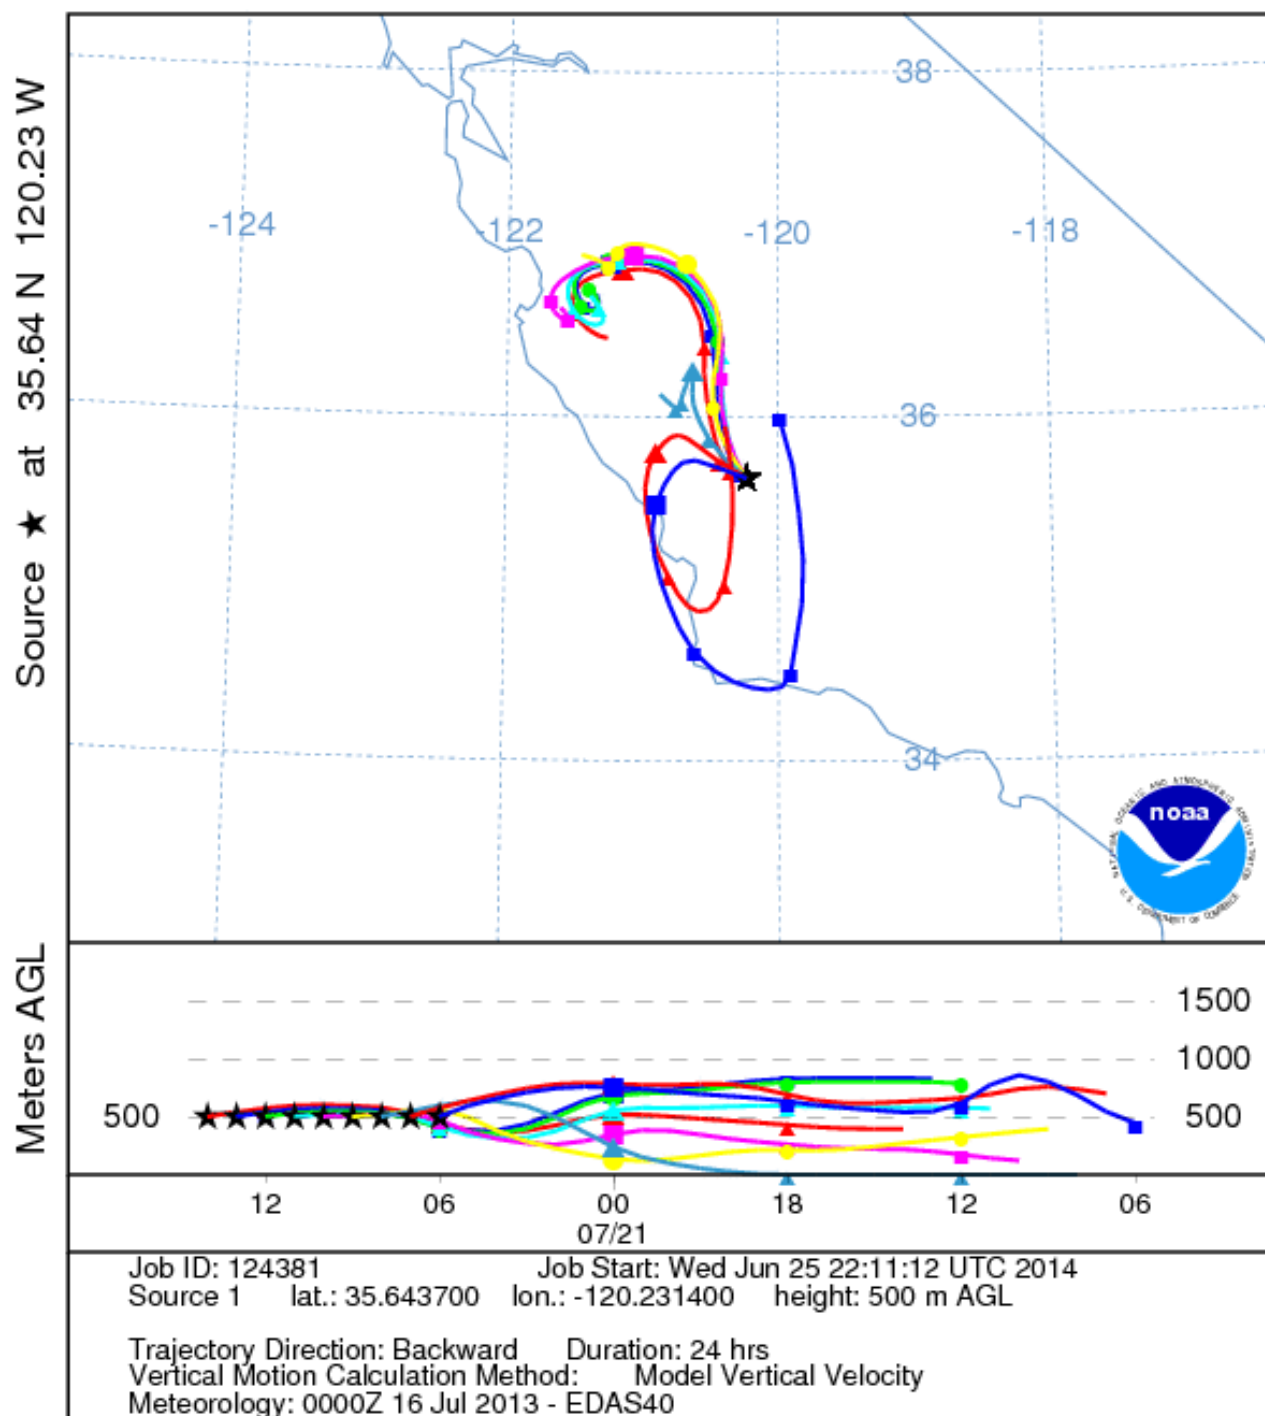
Source ★ at 35.64 N 120.23 W

38
-124
-122
-120
-118
36
34

noaa
NATIONAL OCEANIC AND ATMOSPHERIC ADMINISTRATION
U.S. DEPARTMENT OF COMMERCE

Meters AGL
1500
1000
500
500

12
06
00
07/21
18
12
06

Job ID: 124381 Job Start: Wed Jun 25 22:11:12 UTC 2014
Source 1 lat.: 35.643700 lon.: -120.231400 height: 500 m AGL

Trajectory Direction: Backward Duration: 24 hrs
Vertical Motion Calculation Method: Model Vertical Velocity
Meteorology: 0000Z 16 Jul 2013 - EDAS40